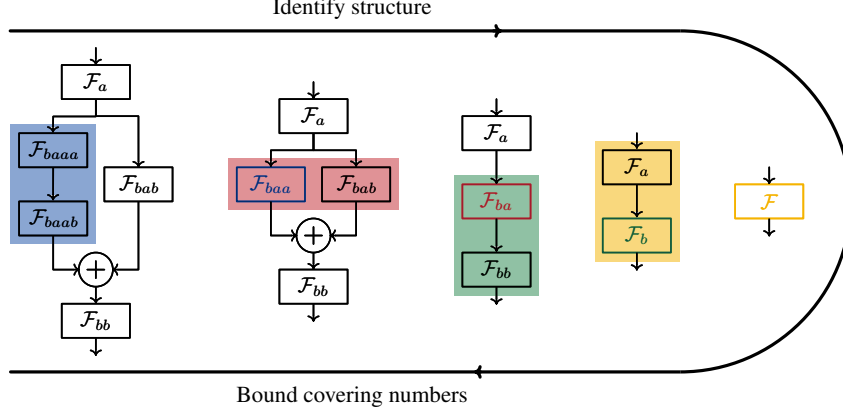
Identify structure

$\mathcal{F}_a$

$\mathcal{F}_{baaa}$

$\mathcal{F}_{bab}$

$\mathcal{F}_{baab}$

$+$

$\mathcal{F}_{bb}$

$\mathcal{F}_a$

$\mathcal{F}_{baa}$

$\mathcal{F}_{bab}$

$+$

$\mathcal{F}_{bb}$

$\mathcal{F}_a$

$\mathcal{F}_{ba}$

$\mathcal{F}_{bb}$

$\mathcal{F}_a$

$\mathcal{F}_b$

$\mathcal{F}$

Bound covering numbers